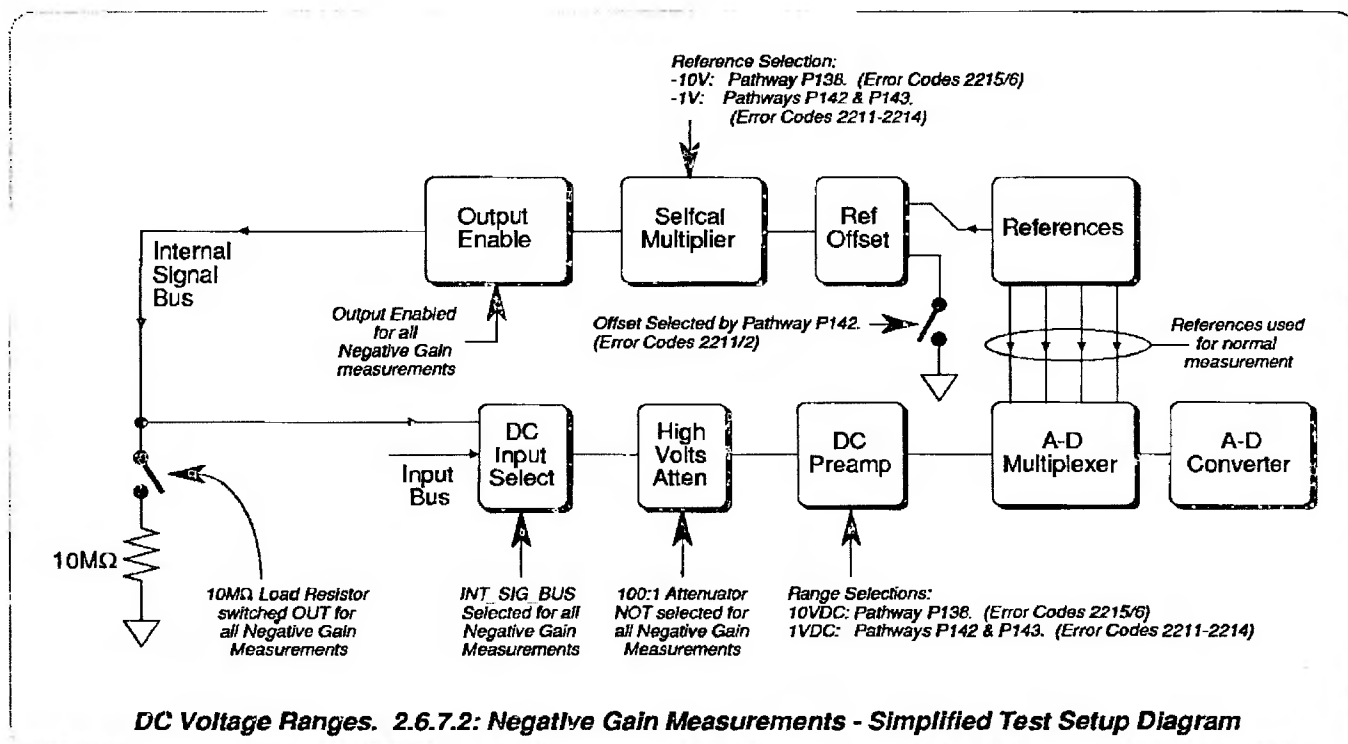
Reference Selection:
-10V: Pathway P138. (Error Codes 2215/6)
-1V: Pathways P142 & P143. (Error Codes 2211-2214)

Output Enable

Selfcal Multiplier

Ref Offset

References

Internal Signal Bus

Output Enabled for all Negative Gain measurements

Offset Selected by Pathway P142. (Error Codes 2211/2)

References used for normal measurement

Input Bus

DC Input Select

High Volts Atten

DC Preamp

A-D Multiplexer

A-D Converter

10MΩ

10MΩ Load Resistor switched OUT for all Negative Gain Measurements

INT_SIG_BUS Selected for all Negative Gain Measurements

100:1 Attenuator NOT selected for all Negative Gain Measurements

Range Selections:
10VDC: Pathway P138. (Error Codes 2215/6)
1VDC: Pathways P142 & P143. (Error Codes 2211-2214)

DC Voltage Ranges. 2.6.7.2: Negative Gain Measurements - Simplified Test Setup Diagram